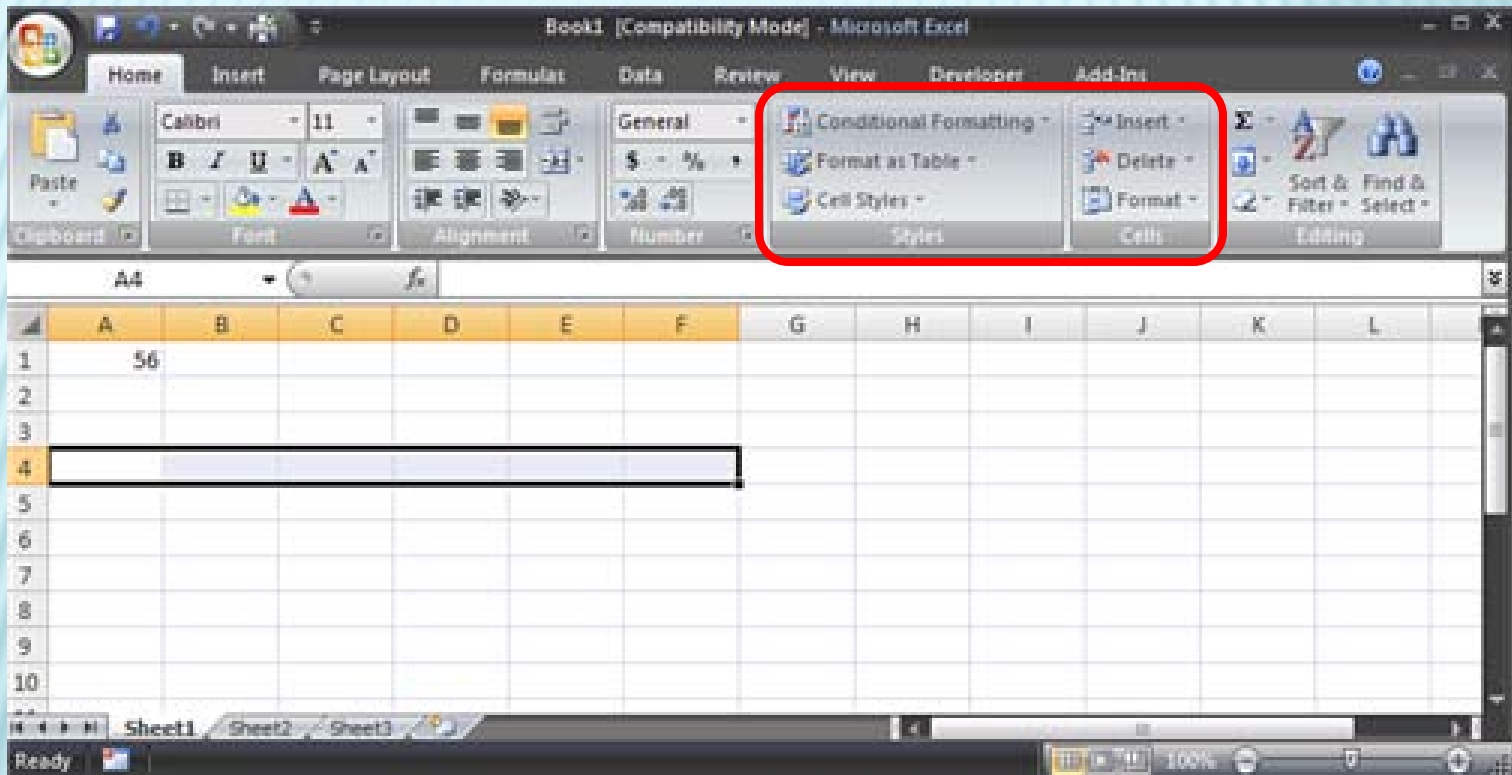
Book1 [Compatibility Mode] - Microsoft Excel

Home Insert Page Layout Formulas Data Review View Developer Add-Ins

Paste
Clipboard

Calibri 11
B I U A A
Font

Alignment

General
$ % ,
Number

Conditional Formatting
Format as Table
Cell Styles
Styles

Insert
Delete
Format
Cells

Σ
Sort & Filter
Find & Select
Editing

A4 $f_x$

| | A | B | C | D | E | F | G | H | I | J | K | L |
|---|---|---|---|---|---|---|---|---|---|---|---|---|
| 1 | 56 | | | | | | | | | | | |
| 2 | | | | | | | | | | | | |
| 3 | | | | | | | | | | | | |
| 4 | | | | | | | | | | | | |
| 5 | | | | | | | | | | | | |
| 6 | | | | | | | | | | | | |
| 7 | | | | | | | | | | | | |
| 8 | | | | | | | | | | | | |
| 9 | | | | | | | | | | | | |
| 10 | | | | | | | | | | | | |

Sheet1 Sheet2 Sheet3

Ready 100%